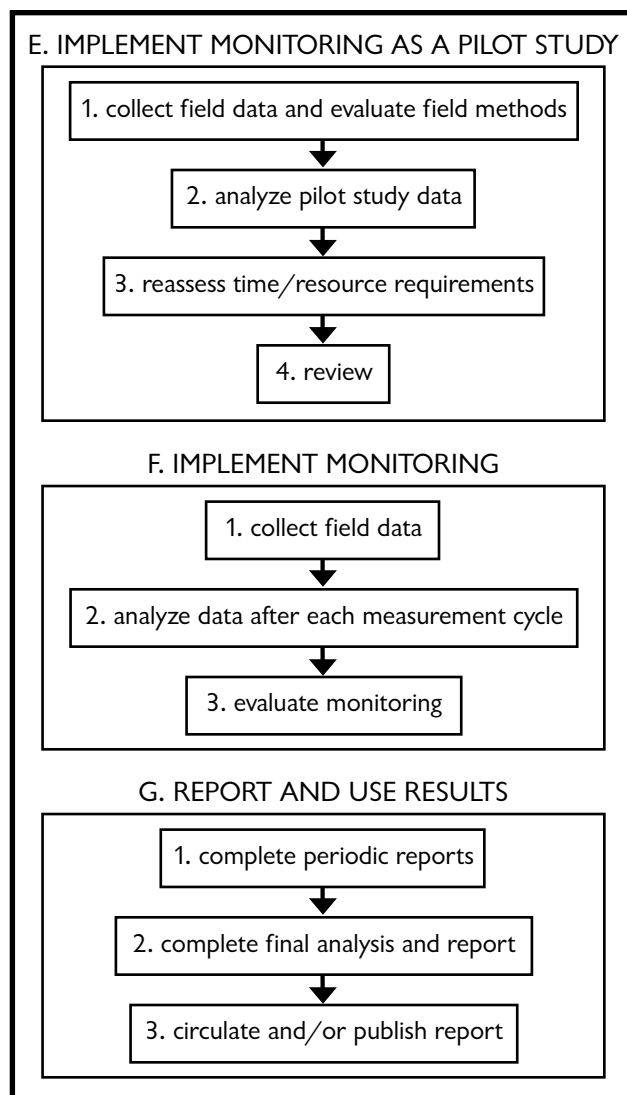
E. IMPLEMENT MONITORING AS A PILOT STUDY

1. collect field data and evaluate field methods

2. analyze pilot study data

3. reassess time/resource requirements

4. review

F. IMPLEMENT MONITORING

1. collect field data

2. analyze data after each measurement cycle

3. evaluate monitoring

G. REPORT AND USE RESULTS

1. complete periodic reports

2. complete final analysis and report

3. circulate and/or publish report